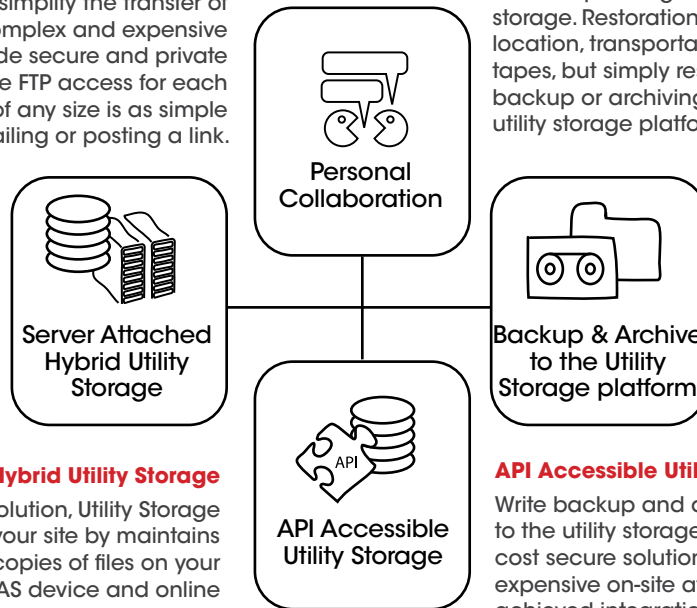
simplify the transfer of
mplex and expensive
de secure and private
e FTP access for each
of any size is as simple
ailing or posting a link.

storage. Restoration
location, transporta
tapes, but simply re
backup or archiving
utility storage platfo

Personal Collaboration

Server Attached Hybrid Utility Storage

Backup & Archive to the Utility Storage platform

API

API Accessible Utility Storage

Hybrid Utility Storage

olution, Utility Storage
your site by maintains
copies of files on your
AS device and online

API Accessible Util

Write backup and a
to the utility storage
cost secure solution
expensive on-site a
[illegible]